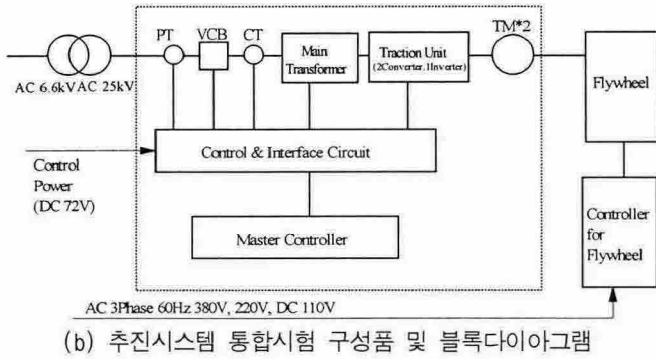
PT

VCB

CT

Main Transformer

Traction Unit (2Converter, 1Inverter)

TM*2

AC 6.6kVAC 25kV

Flywheel

Control Power (DC 72V)

Control & Interface Circuit

Master Controller

Controller for Flywheel

AC 3Phase 60Hz 380V, 220V, DC 110V

(b) 추진시스템 통합시험 구성품 및 블록다이아그램